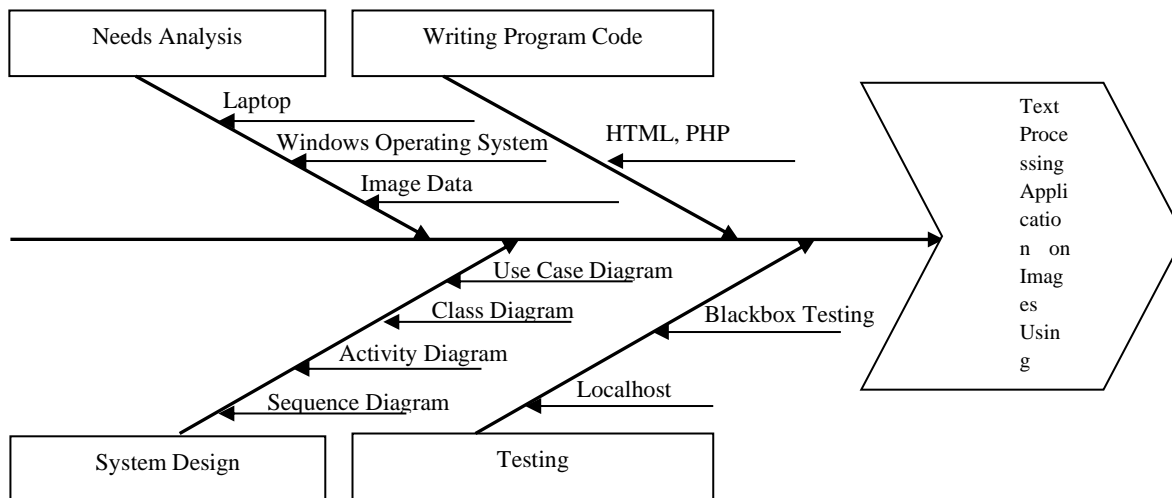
Needs Analysis

Writing Program Code

Laptop

Windows Operating System

Image Data

HTML, PHP

Text Processing Application on Images Using

Use Case Diagram

Class Diagram

Activity Diagram

Sequence Diagram

Blackbox Testing

Localhost

System Design

Testing